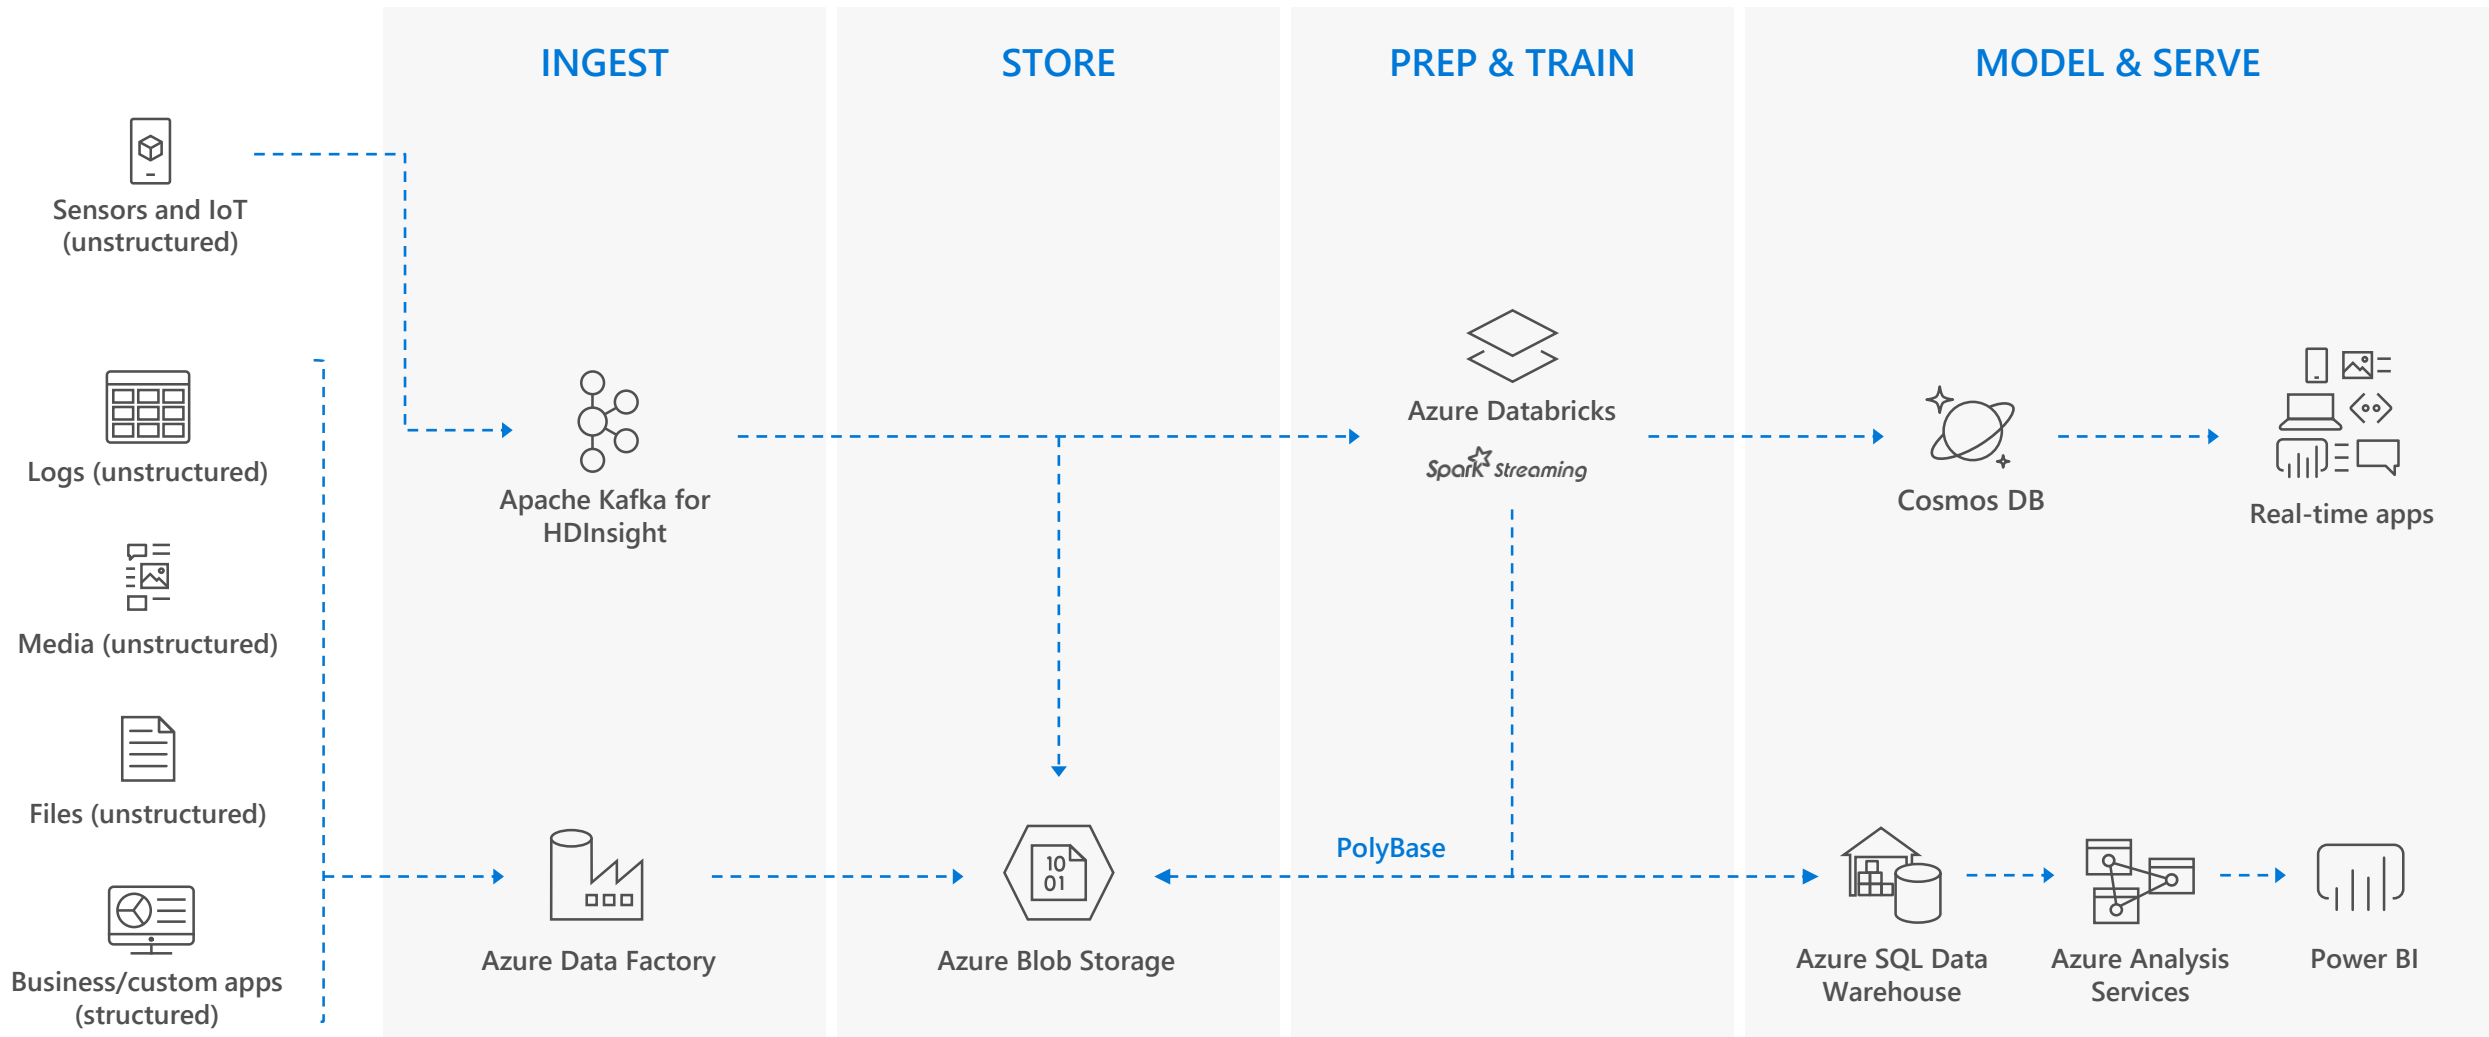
INGEST

STORE

PREP & TRAIN

MODEL & SERVE

Sensors and IoT (unstructured)

Logs (unstructured)

Media (unstructured)

Files (unstructured)

Business/custom apps (structured)

Apache Kafka for HDInsight

Azure Data Factory

Azure Blob Storage

10 01

Azure Databricks

Spark Streaming

PolyBase

Cosmos DB

Real-time apps

Azure SQL Data Warehouse

Azure Analysis Services

Power BI